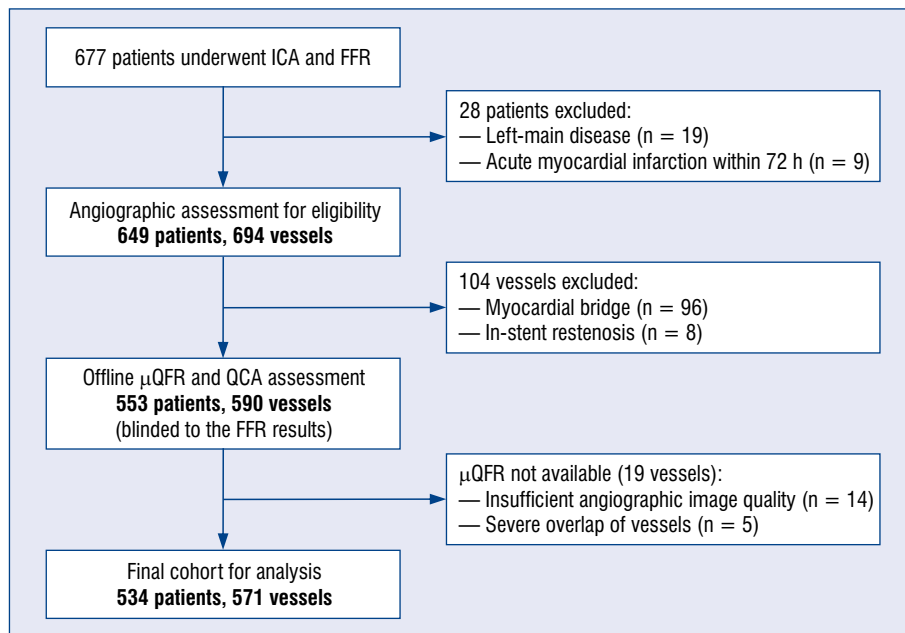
677 patients underwent ICA and FFR

28 patients excluded:
— Left-main disease (n = 19)
— Acute myocardial infarction within 72 h (n = 9)

Angiographic assessment for eligibility
**649 patients, 694 vessels**

104 vessels excluded:
— Myocardial bridge (n = 96)
— In-stent restenosis (n = 8)

Offline $\mu$QFR and QCA assessment
**553 patients, 590 vessels**
(blinded to the FFR results)

$\mu$QFR not available (19 vessels):
— Insufficient angiographic image quality (n = 14)
— Severe overlap of vessels (n = 5)

Final cohort for analysis
**534 patients, 571 vessels**